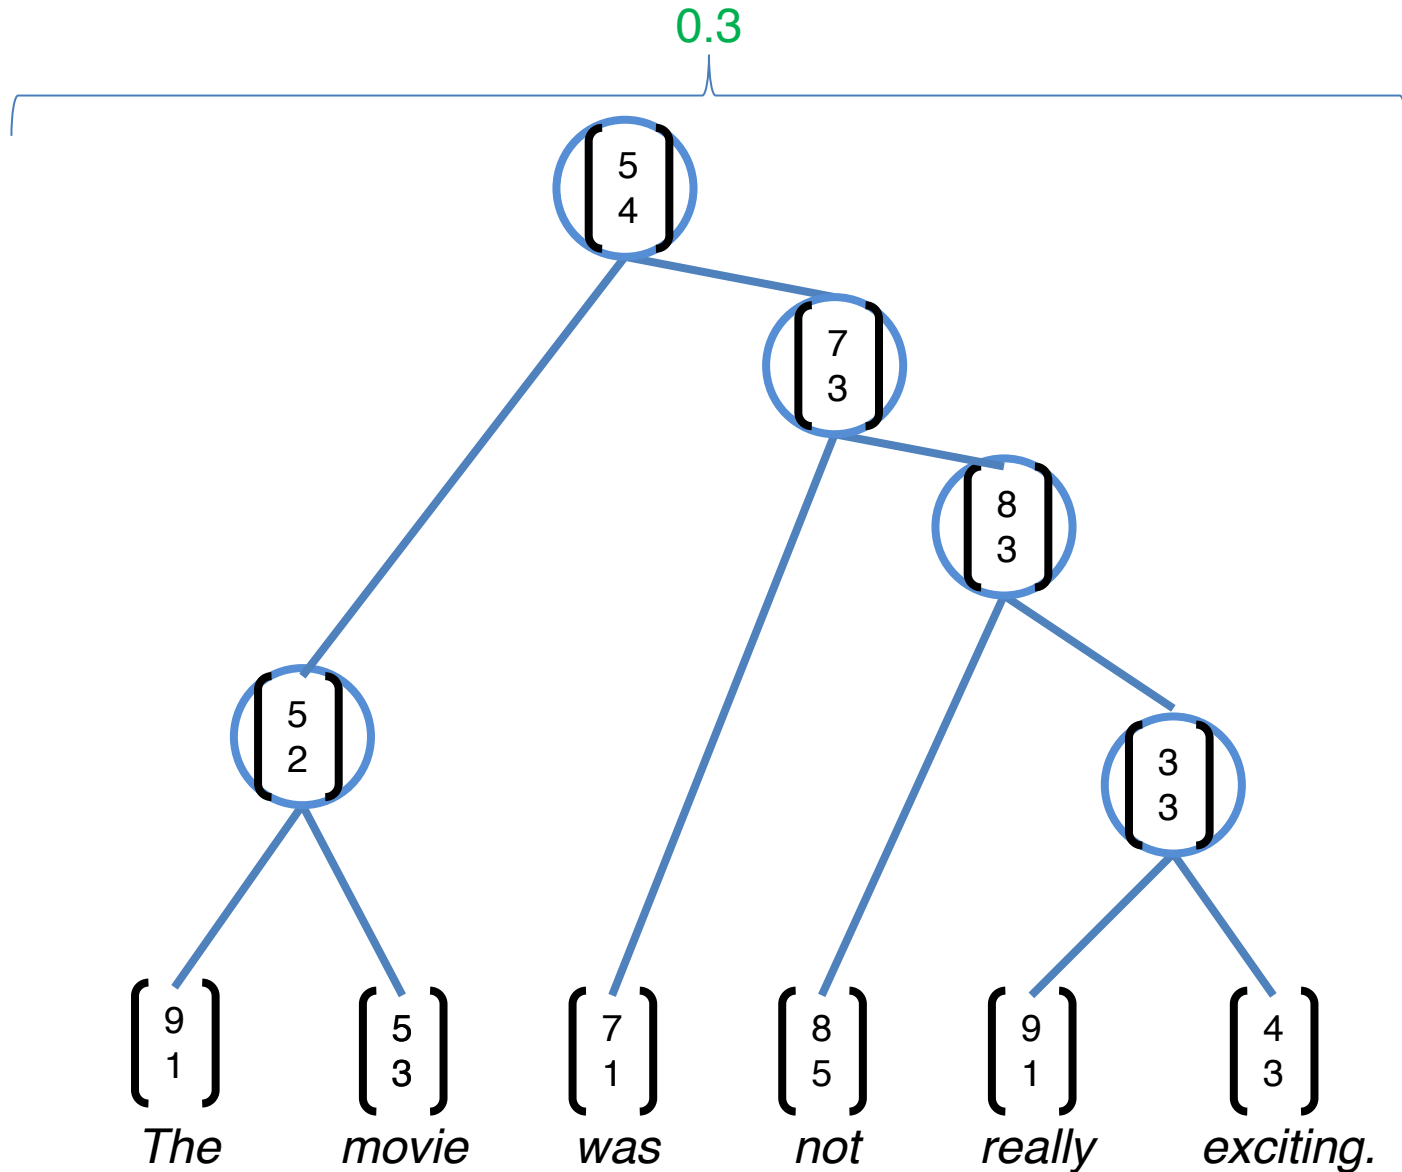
0.3

$\begin{bmatrix}5\\4\end{bmatrix}$

$\begin{bmatrix}7\\3\end{bmatrix}$

$\begin{bmatrix}8\\3\end{bmatrix}$

$\begin{bmatrix}5\\2\end{bmatrix}$

$\begin{bmatrix}3\\3\end{bmatrix}$

$\begin{bmatrix}9\\1\end{bmatrix}$ $\begin{bmatrix}5\\3\end{bmatrix}$ $\begin{bmatrix}7\\1\end{bmatrix}$ $\begin{bmatrix}8\\5\end{bmatrix}$ $\begin{bmatrix}9\\1\end{bmatrix}$ $\begin{bmatrix}4\\3\end{bmatrix}$

The movie was not really exciting.